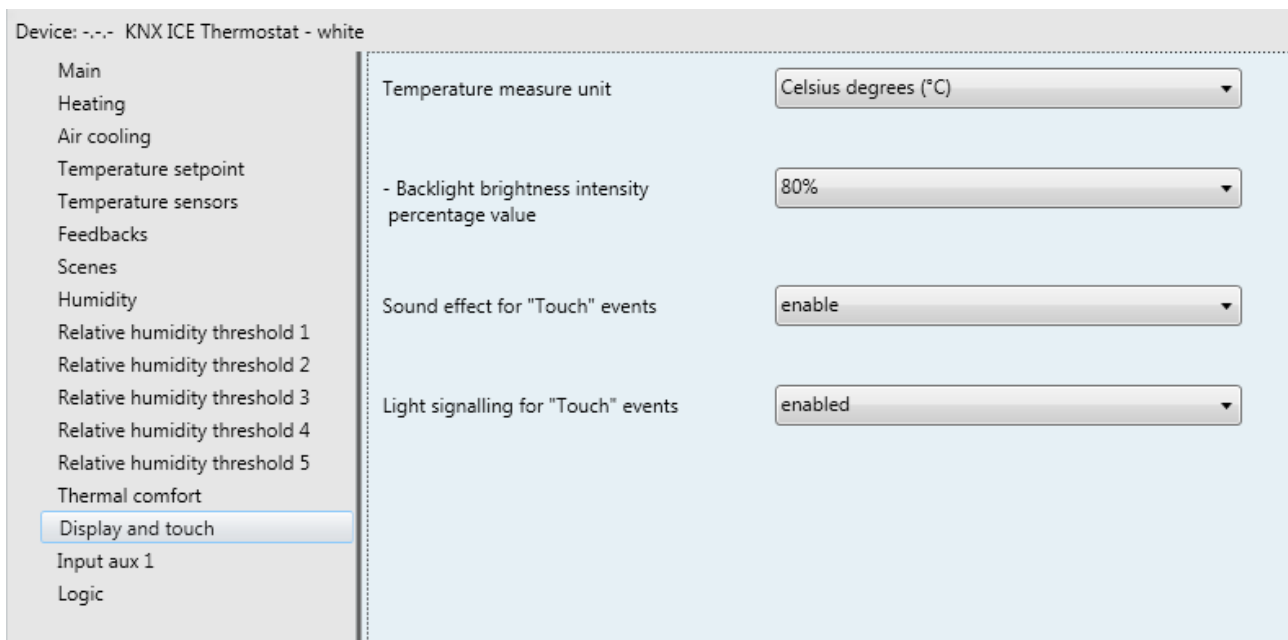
Device: -.-.- KNX ICE Thermostat - white

Main
Heating
Air cooling
Temperature setpoint
Temperature sensors
Feedbacks
Scenes
Humidity
Relative humidity threshold 1
Relative humidity threshold 2
Relative humidity threshold 3
Relative humidity threshold 4
Relative humidity threshold 5
Thermal comfort
Display and touch
Input aux 1
Logic

Temperature measure unit
Celsius degrees (°C)

- Backlight brightness intensity percentage value
80%

Sound effect for "Touch" events
enable

Light signalling for "Touch" events
enabled